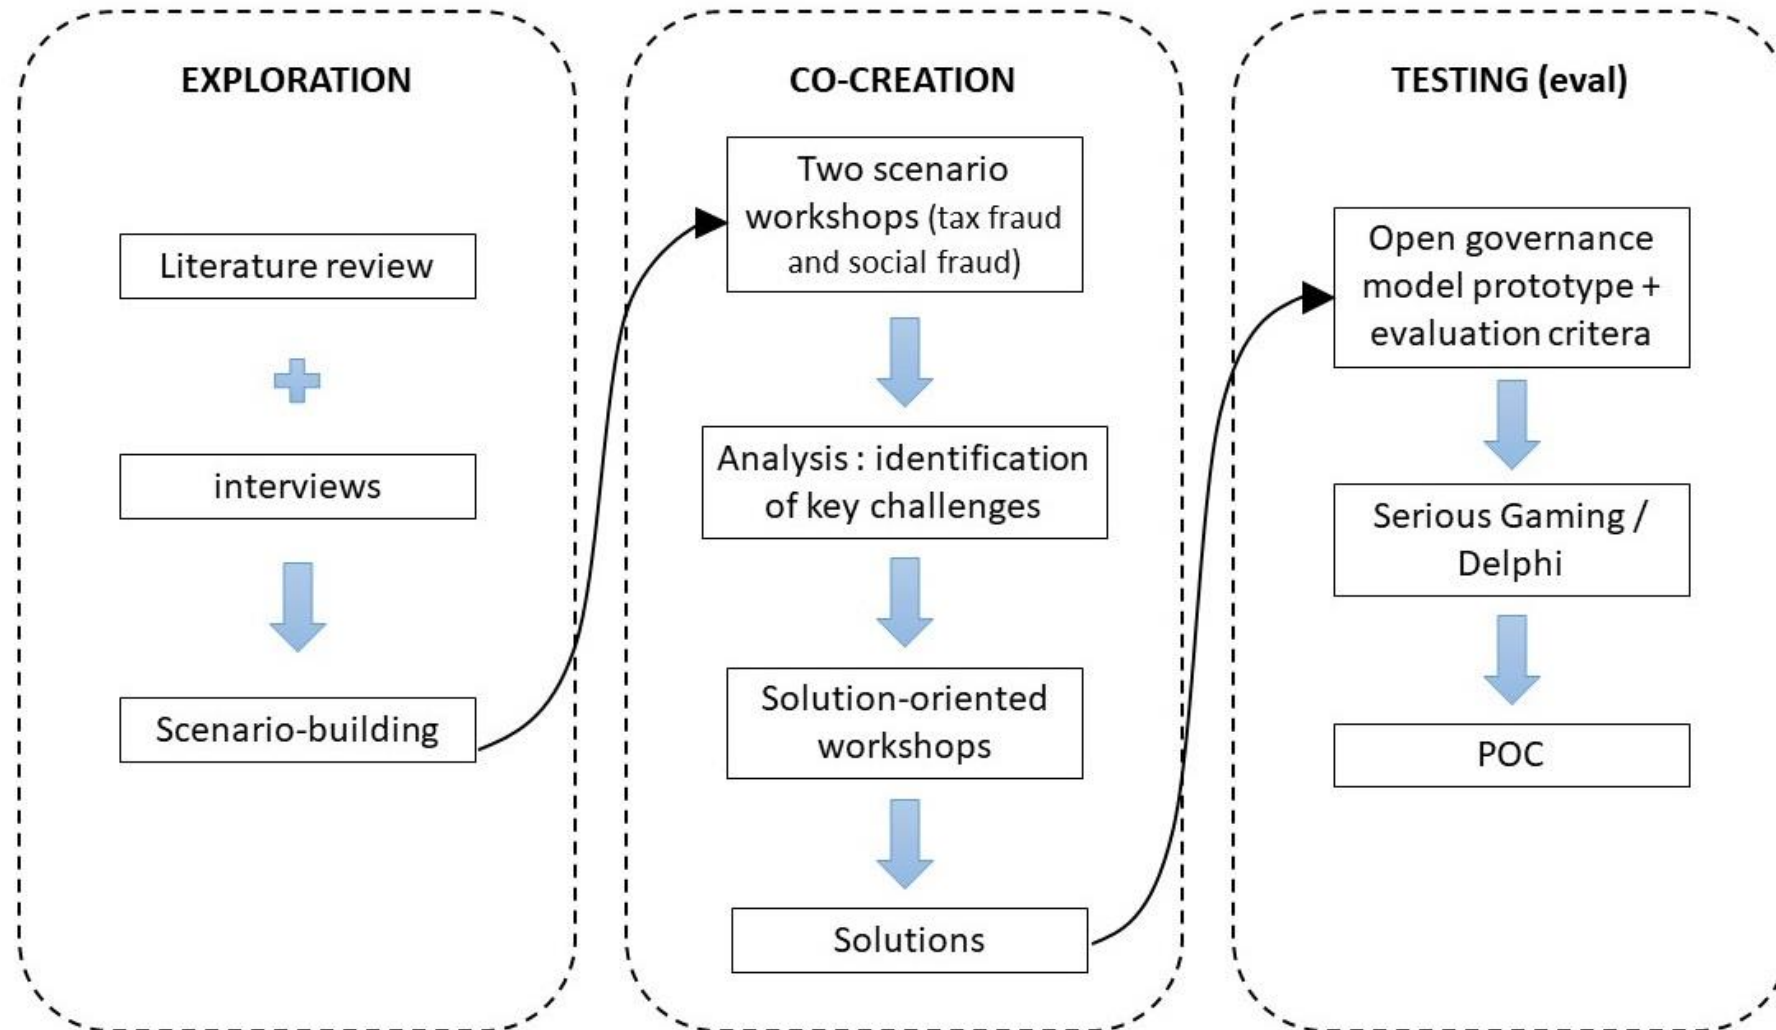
EXPLORATION

Literature review

interviews

Scenario-building

CO-CREATION

Two scenario workshops (tax fraud and social fraud)

Analysis : identification of key challenges

Solution-oriented workshops

Solutions

TESTING (eval)

Open governance model prototype + evaluation critera

Serious Gaming / Delphi

POC